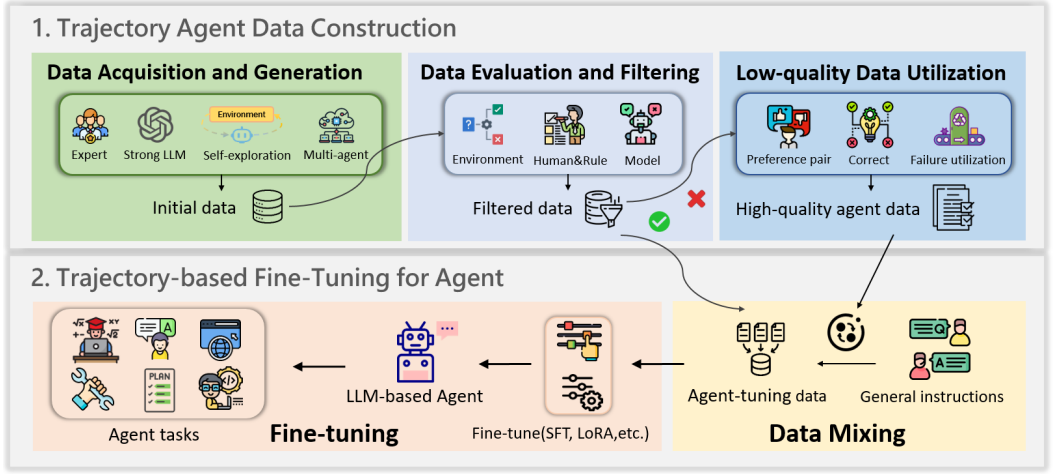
1. Trajectory Agent Data Construction

Data Acquisition and Generation

Environment

Expert

Strong LLM

Self-exploration

Multi-agent

Initial data

Data Evaluation and Filtering

Environment

Human&Rule

Model

Filtered data

Low-quality Data Utilization

Preference pair

Correct

Failure utilization

High-quality agent data

2. Trajectory-based Fine-Tuning for Agent

PLAN

Agent tasks

LLM-based Agent

Fine-tuning

Fine-tune(SFT, LoRA,etc.)

Agent-tuning data

General instructions

Data Mixing